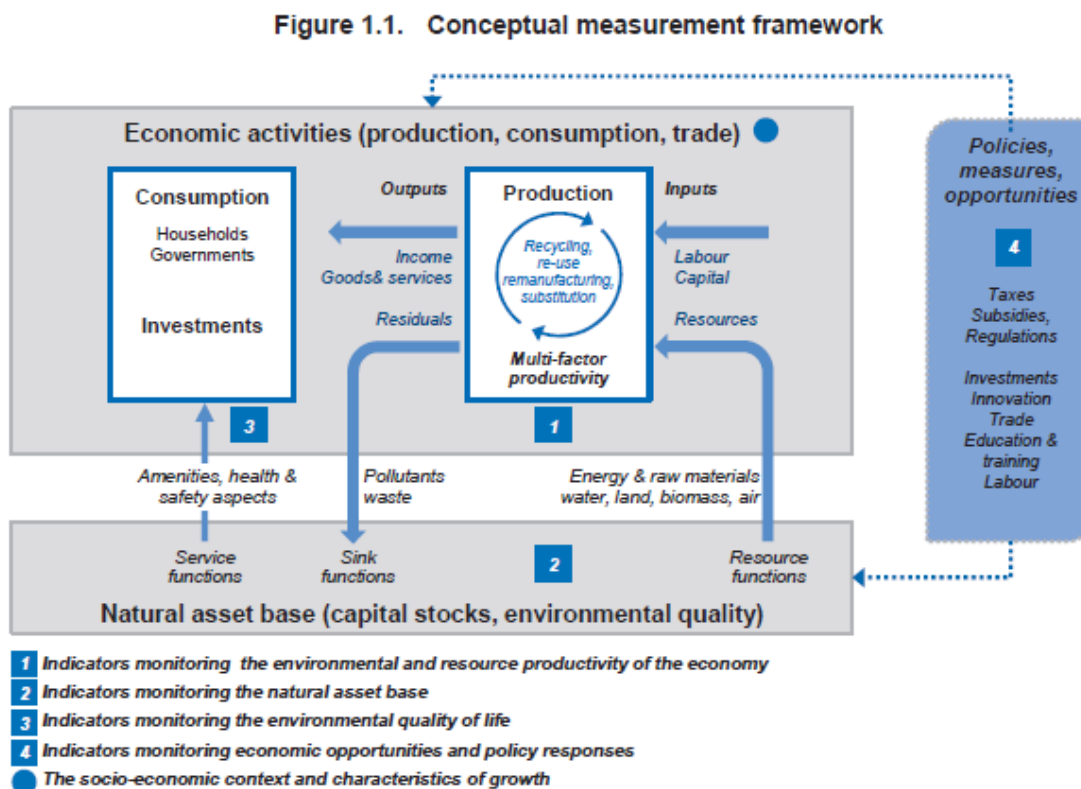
Figure 1.1. Conceptual measurement framework

Economic activities (production, consumption, trade)

Consumption

Households
Governments

Investments

3

Outputs

Income
Goods& services

Residuals

Production

Recycling, re-use remanufacturing, substitution

Multi-factor productivity

1

Inputs

Labour
Capital

Resources

Policies, measures, opportunities

4

Taxes
Subsidies,
Regulations

Investments
Innovation
Trade
Education & training
Labour

Amenities, health & safety aspects

Pollutants
waste

Energy & raw materials
water, land, biomass, air

Service functions

Sink functions

2

Resource functions

Natural asset base (capital stocks, environmental quality)

1 Indicators monitoring the environmental and resource productivity of the economy
2 Indicators monitoring the natural asset base
3 Indicators monitoring the environmental quality of life
4 Indicators monitoring economic opportunities and policy responses
The socio-economic context and characteristics of growth